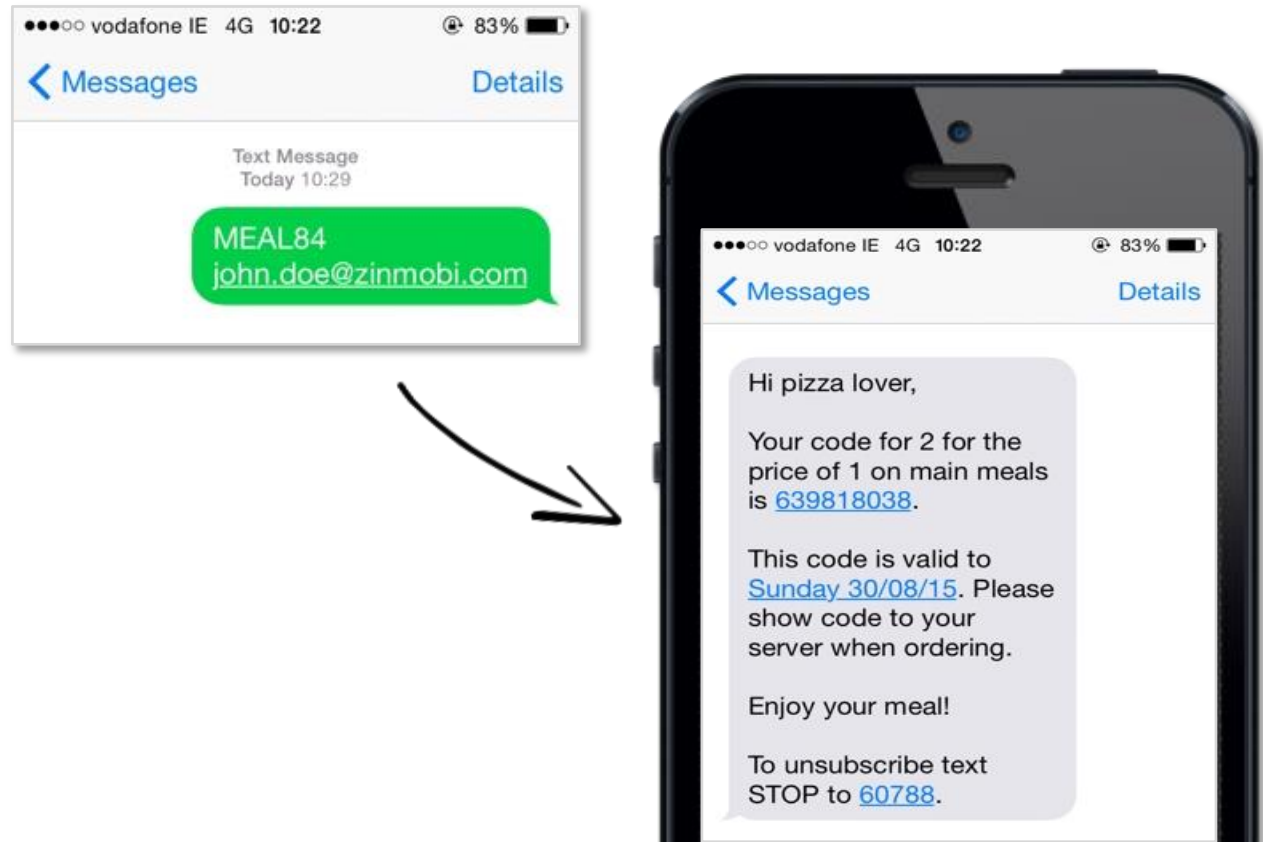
●●●○○ vodafone IE 4G 10:22 83%

< Messages Details

Text Message
Today 10:29

MEAL84
john.doe@zinmobi.com

●●●○○ vodafone IE 4G 10:22 83%

< Messages Details

Hi pizza lover,

Your code for 2 for the price of 1 on main meals is 639818038.

This code is valid to Sunday 30/08/15. Please show code to your server when ordering.

Enjoy your meal!

To unsubscribe text STOP to 60788.